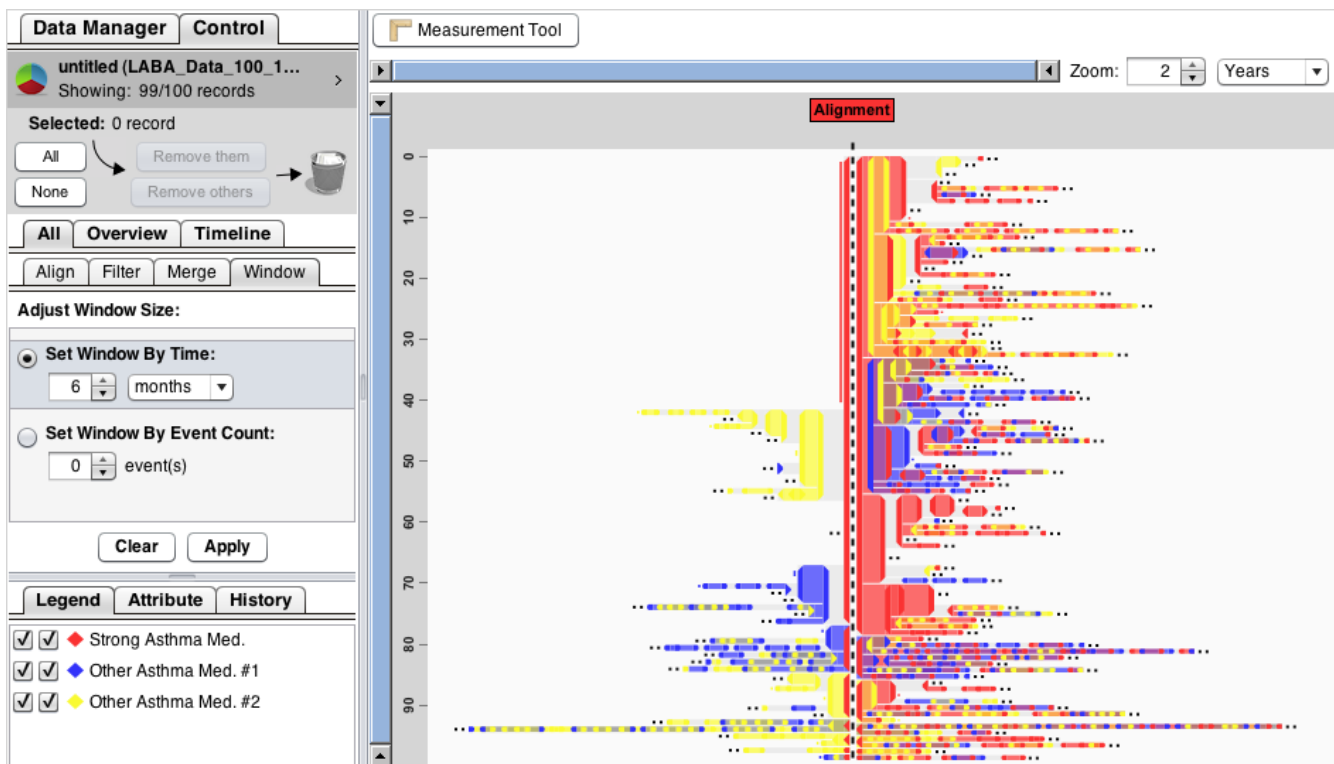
Data Manager Control

untitled (LABA_Data_100_1...
Showing: 99/100 records

Selected: 0 record

All
None
Remove them
Remove others

All Overview Timeline

Align Filter Merge Window

Adjust Window Size:

Set Window By Time:
6 months

Set Window By Event Count:
0 event(s)

Clear Apply

Legend Attribute History

Strong Asthma Med.
Other Asthma Med. #1
Other Asthma Med. #2

Measurement Tool

Zoom: 2 Years

Alignment

0
10
20
30
40
50
60
70
80
90